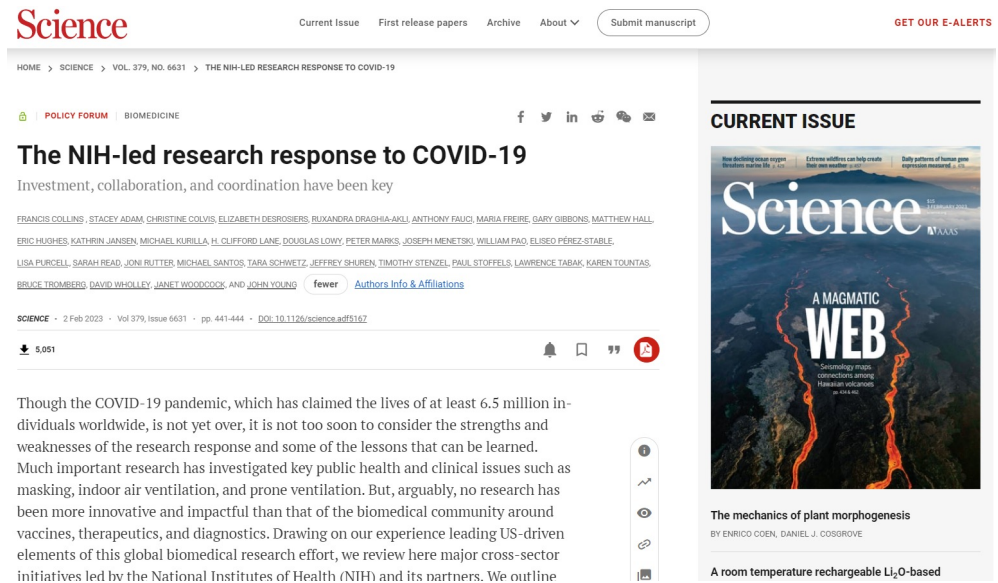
Science

Current Issue First release papers Archive About Submit manuscript

GET OUR E-ALERTS

HOME > SCIENCE > VOL. 379, NO. 6631 > THE NIH-LED RESEARCH RESPONSE TO COVID-19

POLICY FORUM BIOMEDICINE

The NIH-led research response to COVID-19

Investment, collaboration, and coordination have been key

FRANCIS COLLINS , STACEY ADAM, CHRISTINE COLVIS, ELIZABETH DESROSIERS, RUXANDRA DRAGHIA-AKLI, ANTHONY FAUCI, MARIA FREIRE, GARY GIBBONS, MATTHEW HALL, ERIC HUGHES, KATHRIN JANSEN, MICHAEL KURILLA, H. CLIFFORD LANE, DOUGLAS LOWY, PETER MARKS, JOSEPH MENETSKI, WILLIAM PAO, ELISEO PÉREZ-STABLE, LISA PURCELL, SARAH READ, JONI RUTTER, MICHAEL SANTOS, TARA SCHWETZ, JEFFREY SHUREN, TIMOTHY STENZEL, PAUL STOFFELS, LAWRENCE TABAK, KAREN TOUNTAS, BRUCE TROMBERG, DAVID WHOLLEY, JANET WOODCOCK, AND JOHN YOUNG fewer Authors Info & Affiliations

SCIENCE • 2 Feb 2023 • Vol 379, Issue 6631 • pp. 441-444 • DOI: 10.1126/science.adf5167

5,051

Though the COVID-19 pandemic, which has claimed the lives of at least 6.5 million individuals worldwide, is not yet over, it is not too soon to consider the strengths and weaknesses of the research response and some of the lessons that can be learned. Much important research has investigated key public health and clinical issues such as masking, indoor air ventilation, and prone ventilation. But, arguably, no research has been more innovative and impactful than that of the biomedical community around vaccines, therapeutics, and diagnostics. Drawing on our experience leading US-driven elements of this global biomedical research effort, we review here major cross-sector initiatives led by the National Institutes of Health (NIH) and its partners. We outline

CURRENT ISSUE

How declining ocean oxygen threatens marine life

Extreme wildfires can help create their own weather

Daily patterns of human gene expression measured

Science

3 FEBRUARY 2023

AAAS

A MAGMATIC WEB

Seismology maps connections among Hawaiian volcanoes

The mechanics of plant morphogenesis

BY ENRICO COEN, DANIEL J. COSGROVE

A room temperature rechargeable $Li_2O$-based